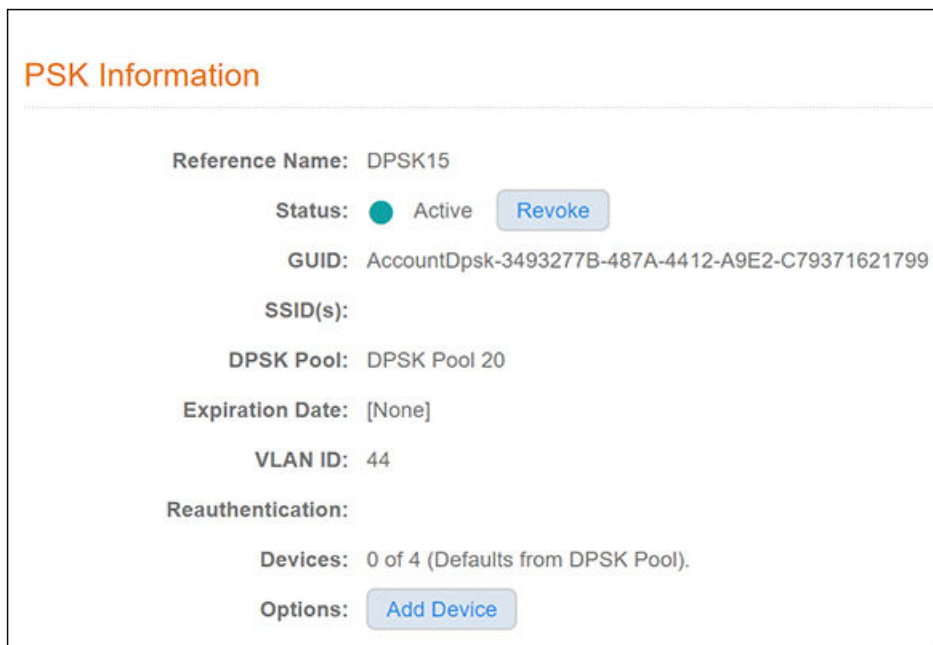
PSK Information

Reference Name: DPSK15

Status: Active Revoke

GUID: AccountDpsk-3493277B-487A-4412-A9E2-C79371621799

SSID(s):

DPSK Pool: DPSK Pool 20

Expiration Date: [None]

VLAN ID: 44

Reauthentication:

Devices: 0 of 4 (Defaults from DPSK Pool).

Options: Add Device